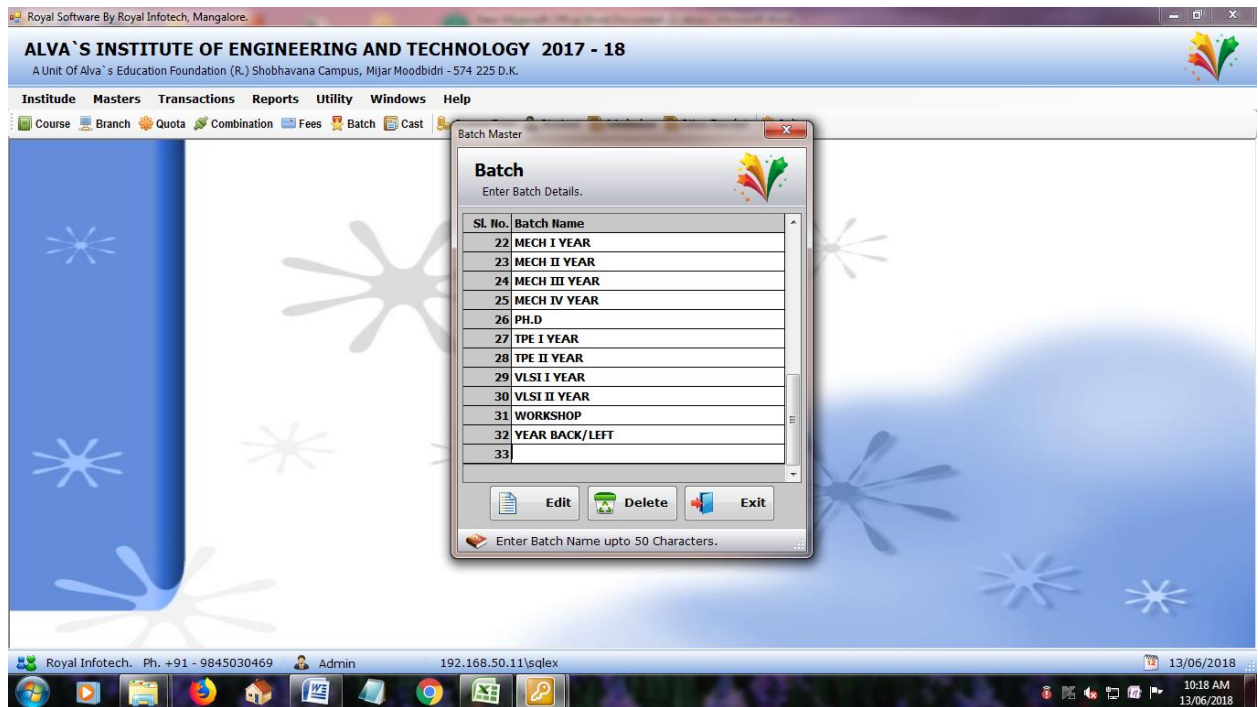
Royal Software By Royal Infotech, Mangalore.

ALVA`S INSTITUTE OF ENGINEERING AND TECHNOLOGY 2017 - 18

A Unit Of Alva`s Education Foundation (R.) Shobhavana Campus, Mijar Moodbidri - 574 225 D.K.

Institude Masters Transactions Reports Utility Windows Help

Course Branch Quota Combination Fees Batch Cast

Batch Master

Batch
Enter Batch Details.

| Sl. No. | Batch Name |
|---|---|
| 22 | MECH I YEAR |
| 23 | MECH II YEAR |
| 24 | MECH III YEAR |
| 25 | MECH IV YEAR |
| 26 | PH.D |
| 27 | TPE I YEAR |
| 28 | TPE II YEAR |
| 29 | VLSI I YEAR |
| 30 | VLSI II YEAR |
| 31 | WORKSHOP |
| 32 | YEAR BACK/LEFT |
| 33 | |

Edit Delete Exit

Enter Batch Name upto 50 Characters.

Royal Infotech. Ph. +91 - 9845030469 Admin 192.168.50.11\sqlex 13/06/2018

10:18 AM
13/06/2018